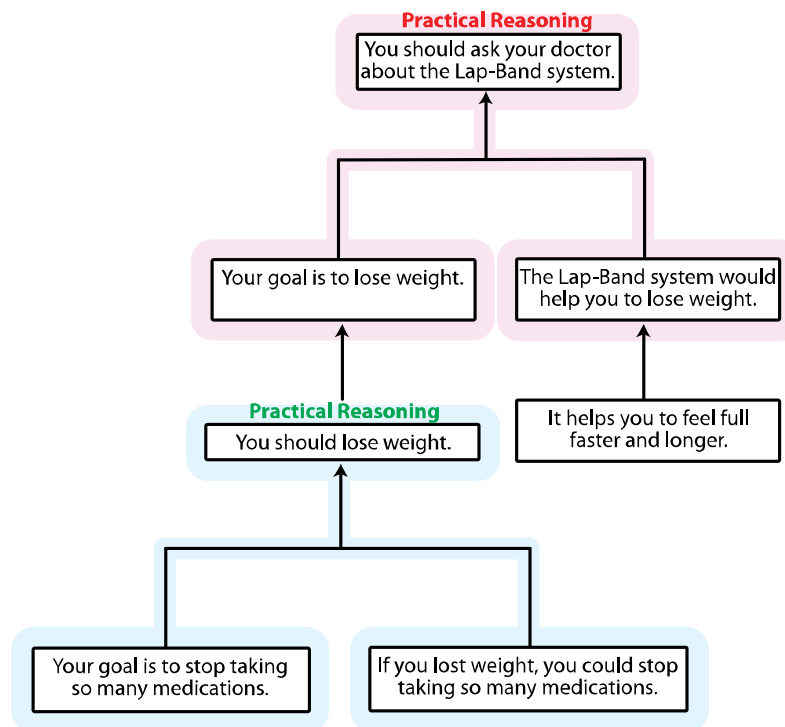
Practical Reasoning
You should ask your doctor about the Lap-Band system.

Your goal is to lose weight.

The Lap-Band system would help you to lose weight.

Practical Reasoning
You should lose weight.

It helps you to feel full faster and longer.

Your goal is to stop taking so many medications.

If you lost weight, you could stop taking so many medications.